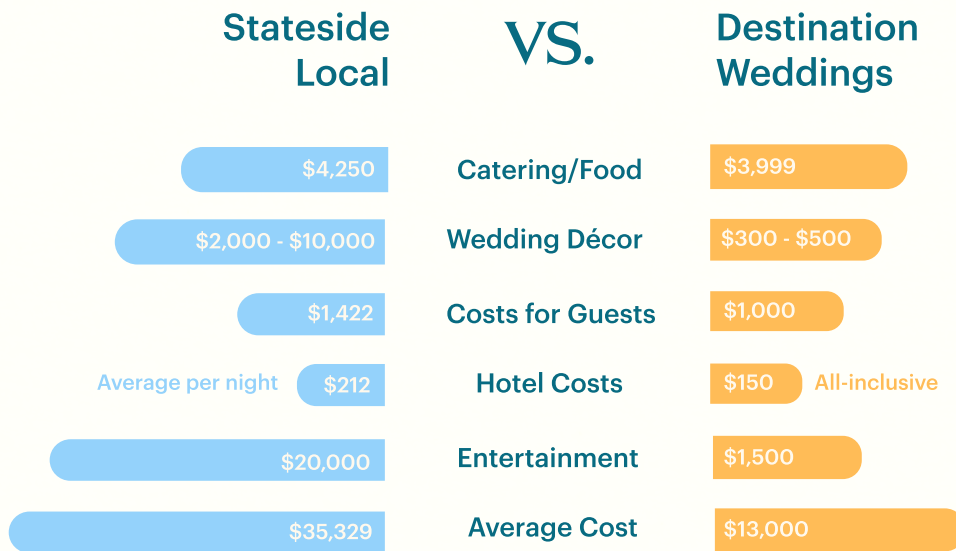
Stateside Local

VS.

Destination Weddings

$4,250
Catering/Food
$3,999

$2,000 - $10,000
Wedding Décor
$300 - $500

$1,422
Costs for Guests
$1,000

Average per night
$212
Hotel Costs
$150
All-inclusive

$20,000
Entertainment
$1,500

$35,329
Average Cost
$13,000